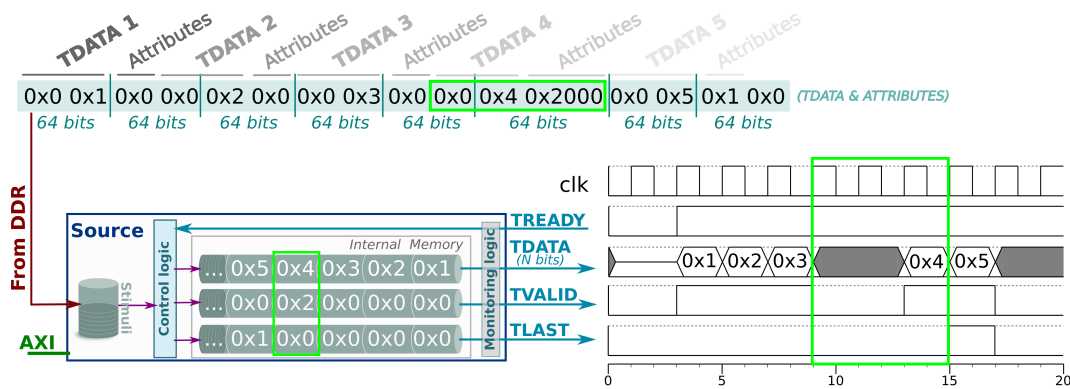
TDATA 1 Attributes TDATA 2 Attributes TDATA 3 Attributes TDATA 4 Attributes TDATA 5 Attributes

| 0x0 0x1 | 0x0 0x0 | 0x2 0x0 | 0x0 0x3 | 0x0 | 0x0 | 0x4 0x2000 | 0x0 0x5 | 0x1 0x0 |
|---|---|---|---|---|---|---|---|---|
| 64 bits | 64 bits | 64 bits | 64 bits | 64 bits | | 64 bits | 64 bits | 64 bits |

(TDATA & ATTRIBUTES)

From DDR

AXI

Source

Stimuli

Control logic

Internal Memory

... 0x5 0x4 0x3 0x2 0x1
... 0x0 0x2 0x0 0x0 0x0
... 0x1 0x0 0x0 0x0 0x0

Monitoring logic

TREADY
TDATA
(N bits)
TVALID
TLAST

clk

0x1 0x2 0x3 0x4 0x5

0 5 10 15 20